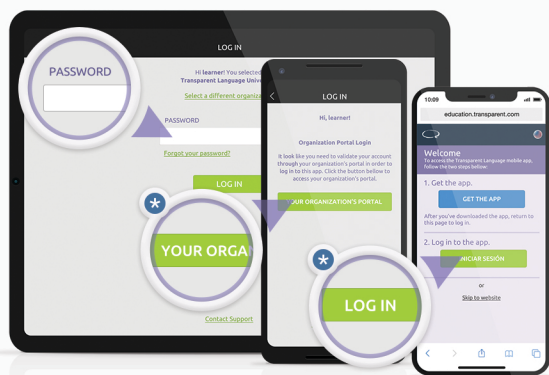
LOG IN

PASSWORD

Hi learner! You selected Transparent Language Univ

Select a different organiz

PASSWORD

Forgot your password?

LOG IN

YOUR ORGA

Contact Support

LOG IN

Hi, learner!

Organization Portal Login

It look like you need to validate your account through your organization's portal in order to log in to this app. Click the button bellow to access your organization's portal.

YOUR ORGANIZATION'S PORTAL

LOG IN

10:09

education.transparent.com

Welcome

To access the Transparent Language mobile app, follow the two steps below:

1. Get the app.

GET THE APP

After you've downloaded the app, return to this page to log in.

2. Log in to the app.

INICIAR SESIÓN

or

Skip to website